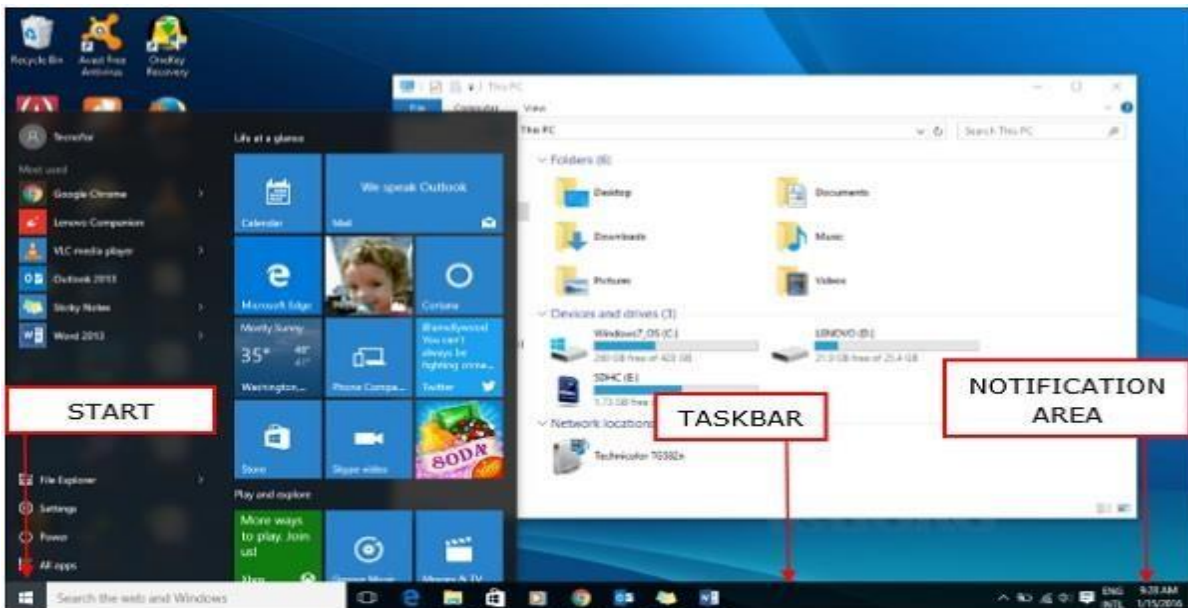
Recycle Bin
Avast Free Antivirus
OneKey Recovery

Tecnofor
Most used
Google Chrome
Lenovo Companion
VLC media player
Outlook 2013
Sticky Notes
Word 2013

Life at a glance
Calendar
We speak Outlook
Mail
Microsoft Edge
Cortana
Mostly Sunny
35°
Washington...
Phone Compa...
Twitter
Store
Skype video
Play and explore
More ways to play. Join us!

START

File Explorer
Settings
Power
All apps

Search the web and Windows

This PC
File Computer View
This PC
Search This PC
Folders (6)
Desktop
Documents
Downloads
Music
Pictures
Videos
Devices and drives (3)
Windows7_OS (C:)
LENOVO (D:)
SDHC (E:)
Network locations
Technicolor TG582n

TASKBAR

NOTIFICATION AREA

ENG INTL
9:28 AM
1/15/2016